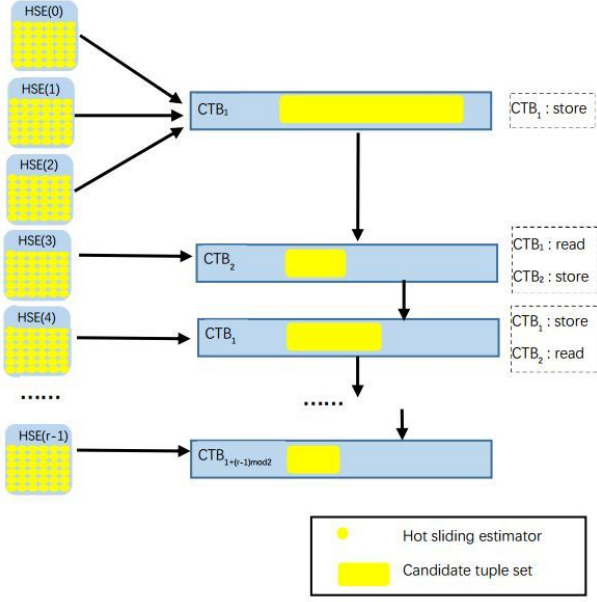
HSE(0)

HSE(1)

HSE(2)

HSE(3)

HSE(4)

......

HSE(r-1)

$CTB_1$

$CTB_1$ : store

$CTB_2$

$CTB_1$ : read

$CTB_2$ : store

$CTB_1$

$CTB_1$ : store

$CTB_2$ : read

......

$CTB_{1+(r-1)mod2}$

Hot sliding estimator

Candidate tuple set